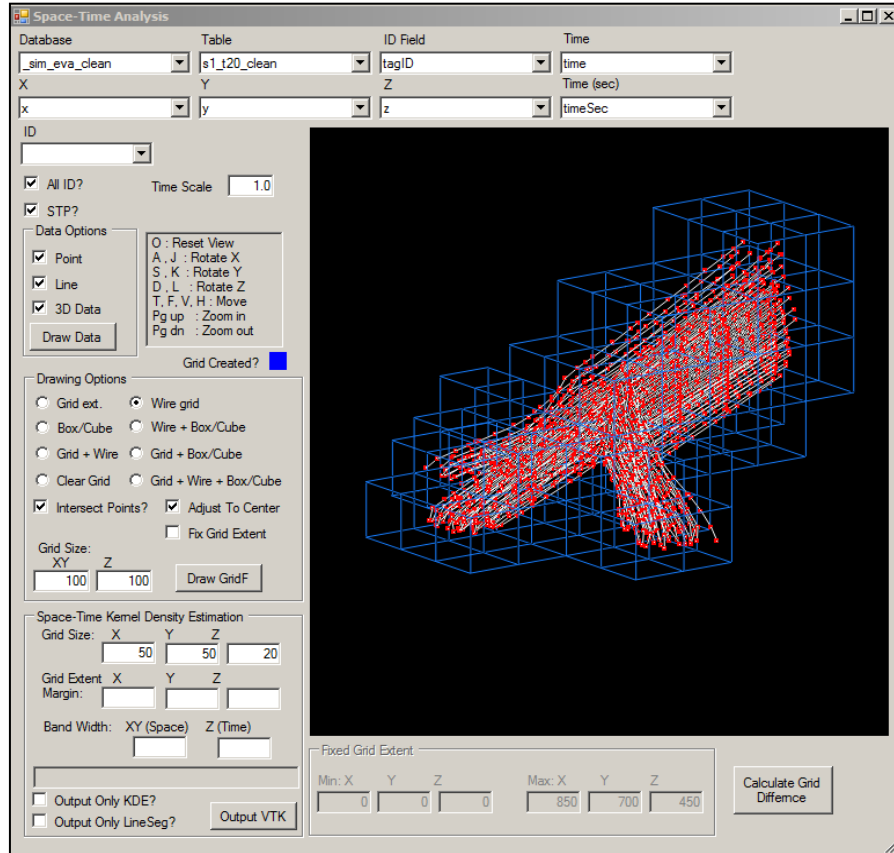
Space-Time Analysis

Database
_sim_eva_clean
Table
s1_t20_clean
ID Field
tagID
Time
time
X
x
Y
y
Z
z
Time (sec)
timeSec
ID

All ID?
Time Scale 1.0
STP?
Data Options
Point
Line
3D Data
Draw Data

O : Reset View
A , J : Rotate X
S , K : Rotate Y
D , L : Rotate Z
T, F, V, H : Move
Pg up : Zoom in
Pg dn : Zoom out

Grid Created?

Drawing Options
Grid ext.
Wire grid
Box/Cube
Wire + Box/Cube
Grid + Wire
Grid + Box/Cube
Clear Grid
Grid + Wire + Box/Cube
Intersect Points?
Adjust To Center
Fix Grid Extent
Grid Size:
XY 100
Z 100
Draw GridF

Space-Time Kernel Density Estimation
Grid Size: X 50 Y 50 Z 20
Grid Extent Margin: X Y Z
Band Width: XY (Space) Z (Time)
Output Only KDE?
Output Only LineSeg?
Output VTK

Fixed Grid Extent
Min: X 0 Y 0 Z 0
Max: X 850 Y 700 Z 450

Calculate Grid Differnce